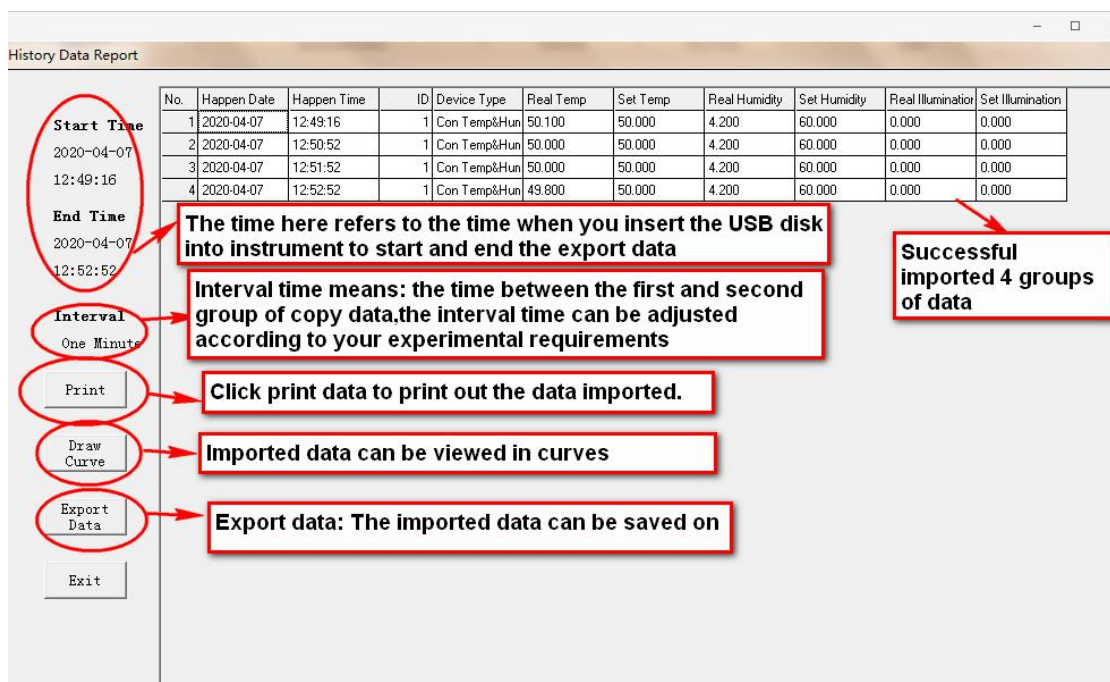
History Data Report

Start Time
2020-04-07
12:49:16

End Time
2020-04-07
12:52:52

Interval
One Minute

Print

Draw Curve

Export Data

Exit

| No. | Happen Date | Happen Time | ID | Device Type | Real Temp | Set Temp | Real Humidity | Set Humidity | Real Illuminatior | Set Illumination |
|---|---|---|---|---|---|---|---|---|---|---|
| 1 | 2020-04-07 | 12:49:16 | 1 | Con Temp&Hun | 50.100 | 50.000 | 4.200 | 60.000 | 0.000 | 0.000 |
| 2 | 2020-04-07 | 12:50:52 | 1 | Con Temp&Hun | 50.000 | 50.000 | 4.200 | 60.000 | 0.000 | 0.000 |
| 3 | 2020-04-07 | 12:51:52 | 1 | Con Temp&Hun | 50.000 | 50.000 | 4.200 | 60.000 | 0.000 | 0.000 |
| 4 | 2020-04-07 | 12:52:52 | 1 | Con Temp&Hun | 49.800 | 50.000 | 4.200 | 60.000 | 0.000 | 0.000 |

The time here refers to the time when you insert the USB disk into instrument to start and end the export data

Successful imported 4 groups of data

Interval time means: the time between the first and second group of copy data,the interval time can be adjusted according to your experimental requirements

Click print data to print out the data imported.

Imported data can be viewed in curves

Export data: The imported data can be saved on